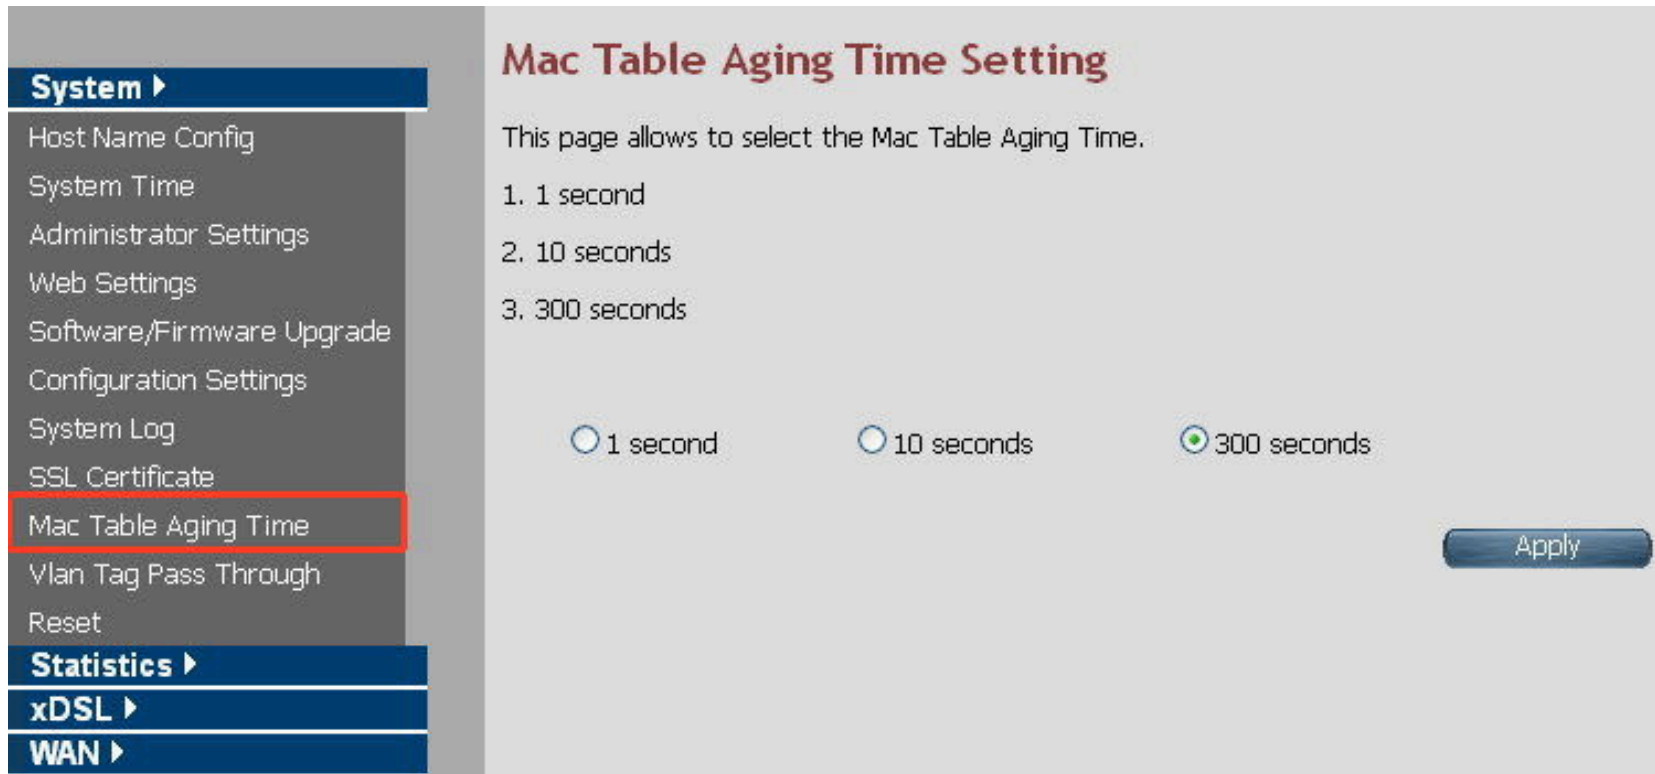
System

Host Name Config

System Time

Administrator Settings

Web Settings

Software/Firmware Upgrade

Configuration Settings

System Log

SSL Certificate

Mac Table Aging Time

Vlan Tag Pass Through

Reset

Statistics

xDSL

WAN

Mac Table Aging Time Setting

This page allows to select the Mac Table Aging Time.

1. 1 second

2. 10 seconds

3. 300 seconds

1 second 10 seconds 300 seconds

Apply